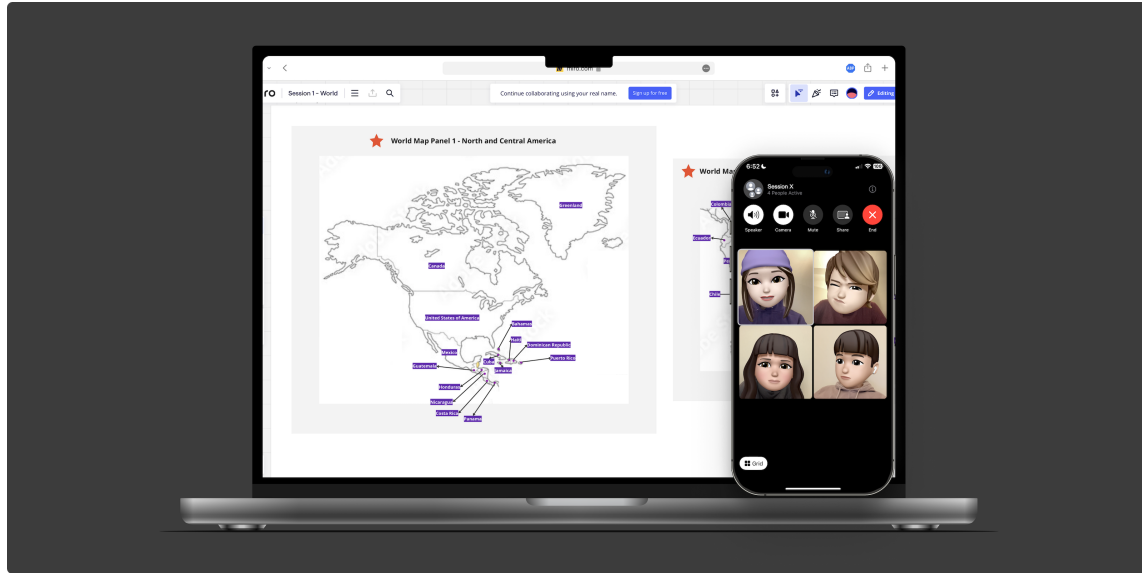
miro.com

ro Session 1 – World

Continue collaborating using your real name. Sign up for free

Editing

World Map Panel 1 - North and Central America

Greenland
Canada
United States of America
Bahamas
Haiti
Dominican Republic
Puerto Rico
Mexico
Cuba
Jamaica
Guatemala
Honduras
Nicaragua
Costa Rica
Panama

World Ma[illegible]

Colombia
Ecuador
Chile

6:52

Session X
4 People Active

Speaker Camera Mute Share End

Grid